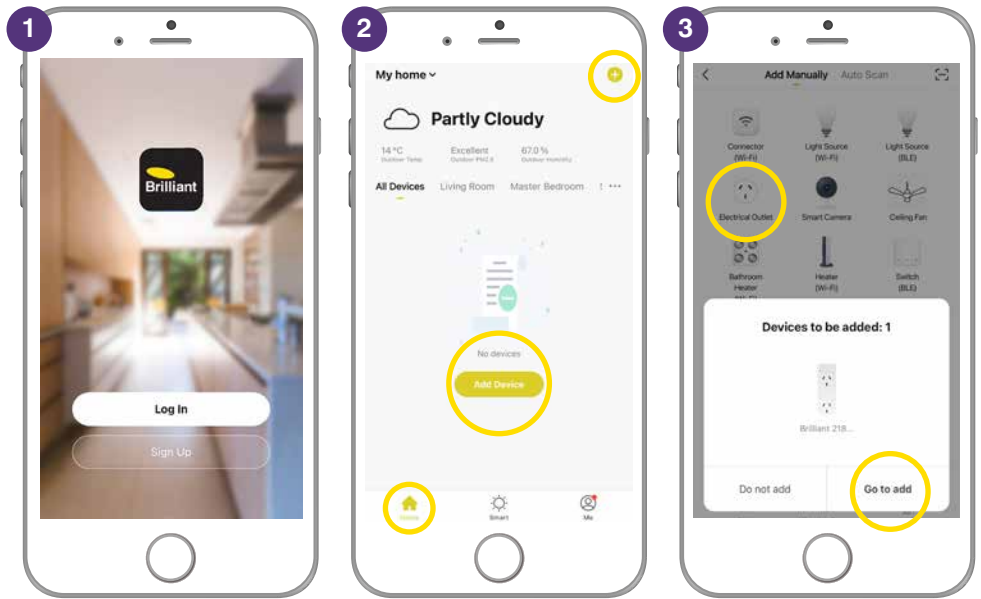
1

Brilliant

Log In

Sign Up

2

My home

Partly Cloudy

14 °C
Outdoor Temp

Excellent
Outdoor PM2.5

67.0 %
Outdoor Humidity

All Devices Living Room Master Bedroom ···

No devices

Add Device

Home Smart Me

3

Add Manually Auto Scan

Connector (Wi-Fi)

Light Source (Wi-Fi)

Light Source (BLE)

Electrical Outlet

Smart Camera

Ceiling Fan

Bathroom Heater

Heater (Wi-Fi)

Switch (BLE)

Devices to be added: 1

Brilliant 218...

Do not add

Go to add